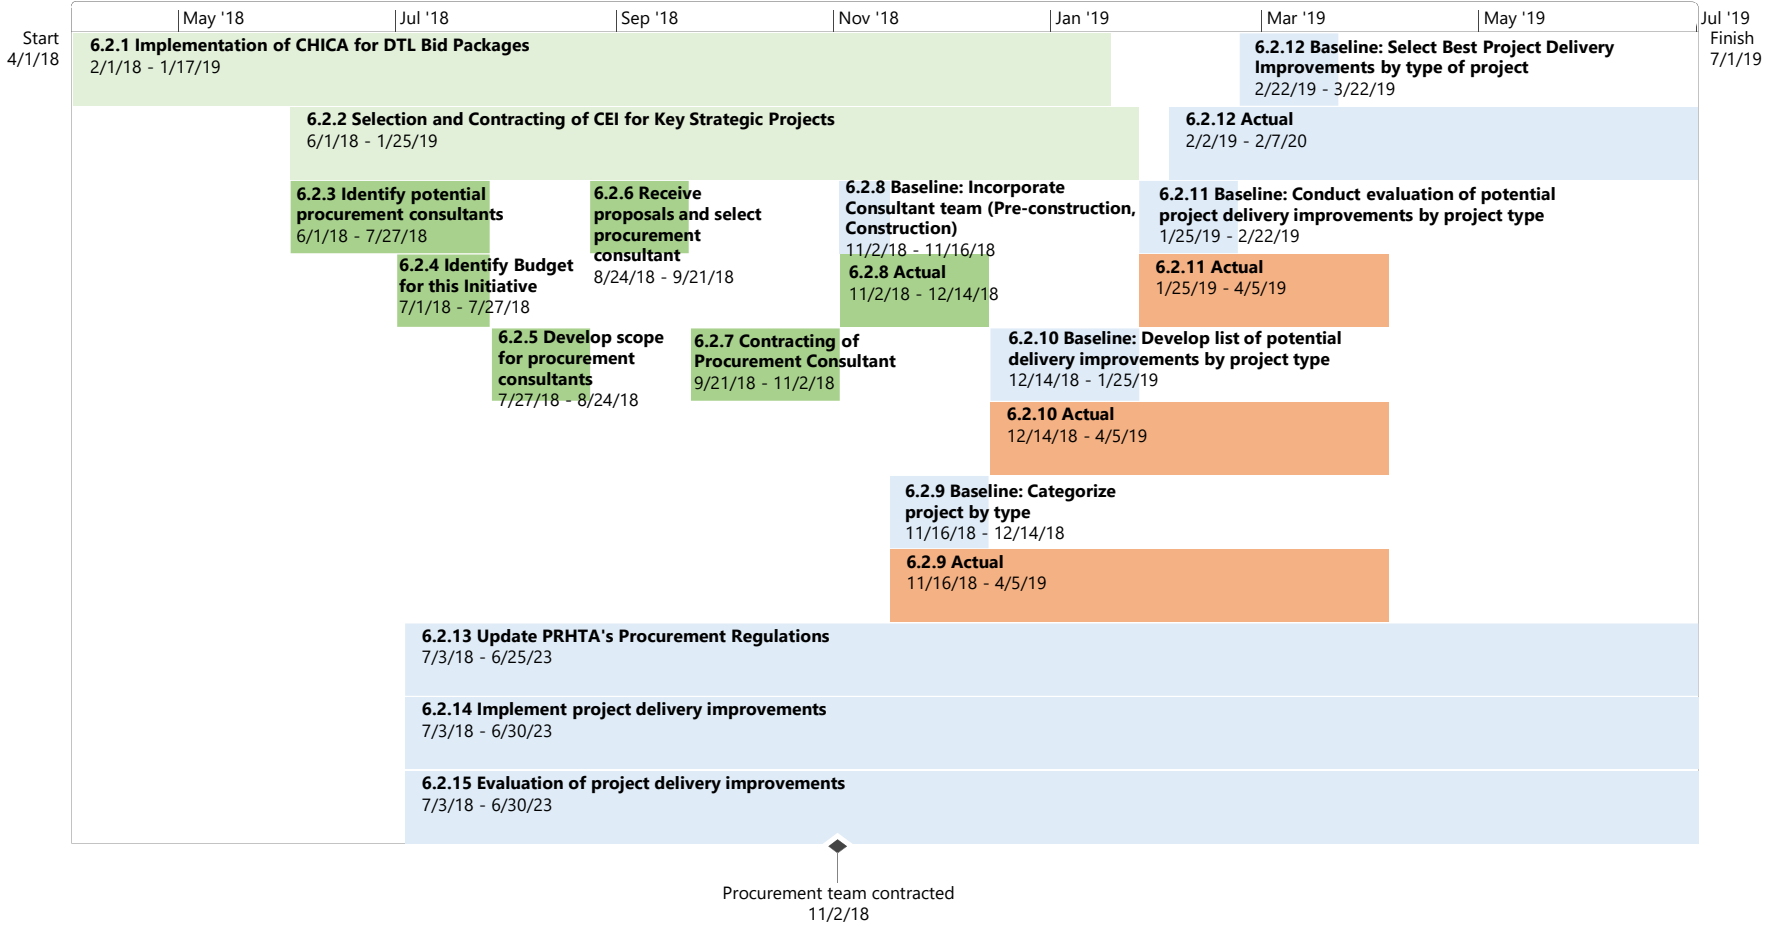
May '18 | Jul '18 | Sep '18 | Nov '18 | Jan '19 | Mar '19 | May '19 | Jul '19

Start
4/1/18

Finish
7/1/19

6.2.1 Implementation of CHICA for DTL Bid Packages
2/1/18 - 1/17/19

6.2.12 Baseline: Select Best Project Delivery Improvements by type of project
2/22/19 - 3/22/19

6.2.2 Selection and Contracting of CEI for Key Strategic Projects
6/1/18 - 1/25/19

6.2.12 Actual
2/2/19 - 2/7/20

6.2.3 Identify potential procurement consultants
6/1/18 - 7/27/18

6.2.6 Receive proposals and select procurement consultant
8/24/18 - 9/21/18

6.2.8 Baseline: Incorporate Consultant team (Pre-construction, Construction)
11/2/18 - 11/16/18

6.2.11 Baseline: Conduct evaluation of potential project delivery improvements by project type
1/25/19 - 2/22/19

6.2.4 Identify Budget for this Initiative
7/1/18 - 7/27/18

6.2.8 Actual
11/2/18 - 12/14/18

6.2.11 Actual
1/25/19 - 4/5/19

6.2.5 Develop scope for procurement consultants
7/27/18 - 8/24/18

6.2.7 Contracting of Procurement Consultant
9/21/18 - 11/2/18

6.2.10 Baseline: Develop list of potential delivery improvements by project type
12/14/18 - 1/25/19

6.2.10 Actual
12/14/18 - 4/5/19

6.2.9 Baseline: Categorize project by type
11/16/18 - 12/14/18

6.2.9 Actual
11/16/18 - 4/5/19

6.2.13 Update PRHTA's Procurement Regulations
7/3/18 - 6/25/23

6.2.14 Implement project delivery improvements
7/3/18 - 6/30/23

6.2.15 Evaluation of project delivery improvements
7/3/18 - 6/30/23

Procurement team contracted
11/2/18